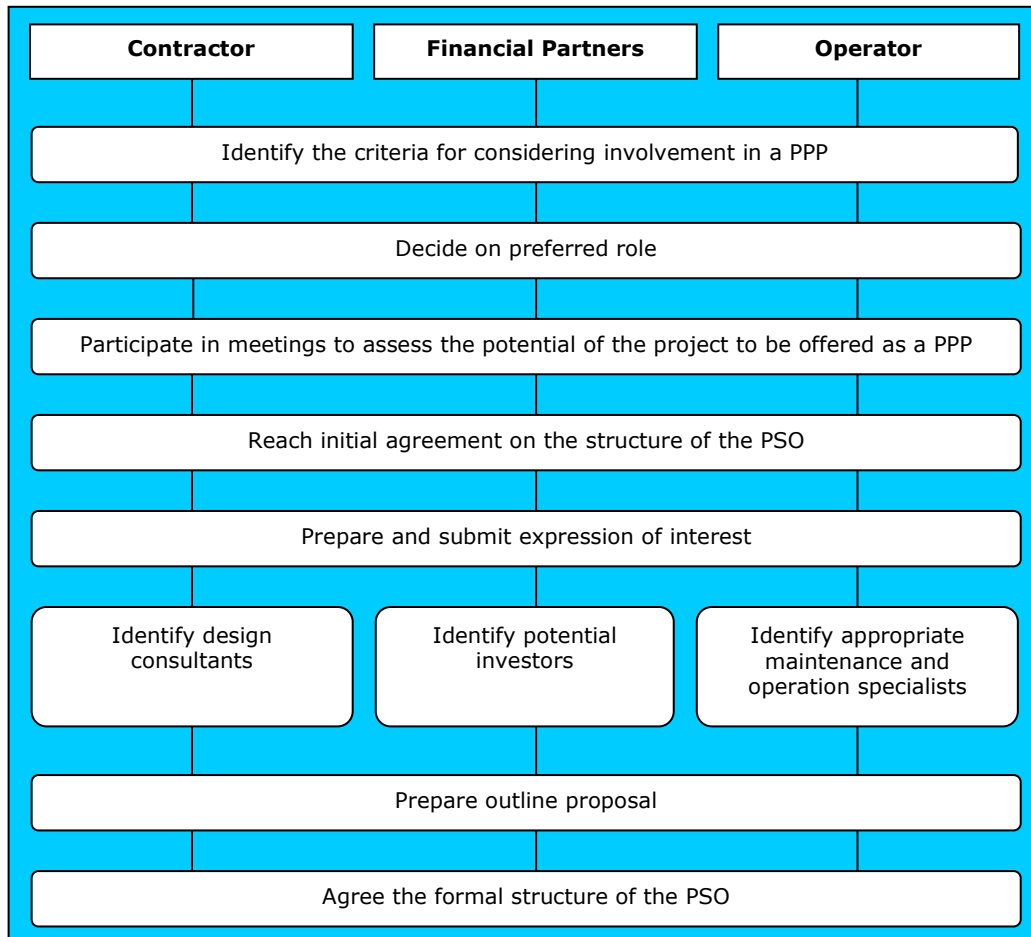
Contractor

Financial Partners

Operator

Identify the criteria for considering involvement in a PPP

Decide on preferred role

Participate in meetings to assess the potential of the project to be offered as a PPP

Reach initial agreement on the structure of the PSO

Prepare and submit expression of interest

Identify design consultants

Identify potential investors

Identify appropriate maintenance and operation specialists

Prepare outline proposal

Agree the formal structure of the PSO